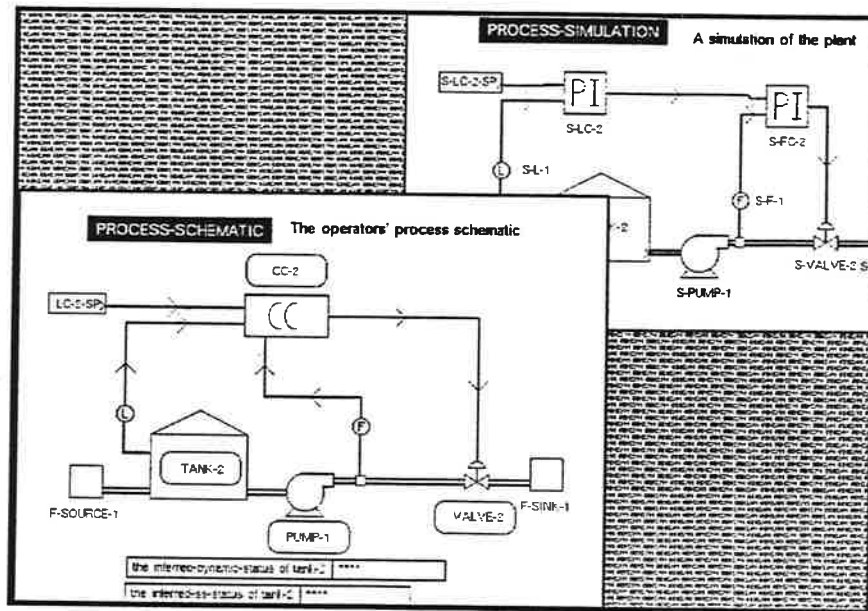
PROCESS-SIMULATION A simulation of the plant

S-LC-2-SP

PI

S-LC-2

PI

S-FC-2

L S-L-1

F S-F-1

-2

S-PUMP-1

S-VALVE-2 S

PROCESS-SCHEMATIC The operators' process schematic

CC-2

LC-2-SP

CC

L

F

TANK-2

F-SOURCE-1

PUMP-1

VALVE-2

F-SINK-1

| the interred-dynamic-status of tank-2 | **** |
|---|---|
| the interred-ss-status of tank-2 | **** |